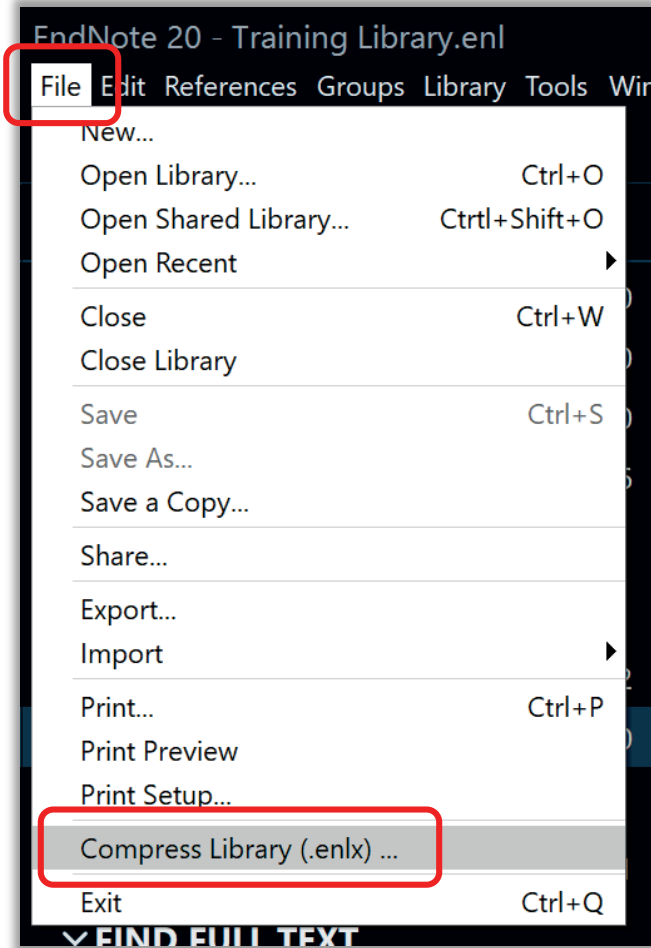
EndNote 20 - Training Library.enl

File Edit References Groups Library Tools Win

New...
Open Library... Ctrl+O
Open Shared Library... Ctrtl+Shift+O
Open Recent

Close Ctrl+W
Close Library

Save Ctrl+S
Save As...
Save a Copy...

Share...

Export...
Import

Print... Ctrl+P
Print Preview
Print Setup...

Compress Library (.enlx) ...

Exit Ctrl+Q

FIND FULL TEXT